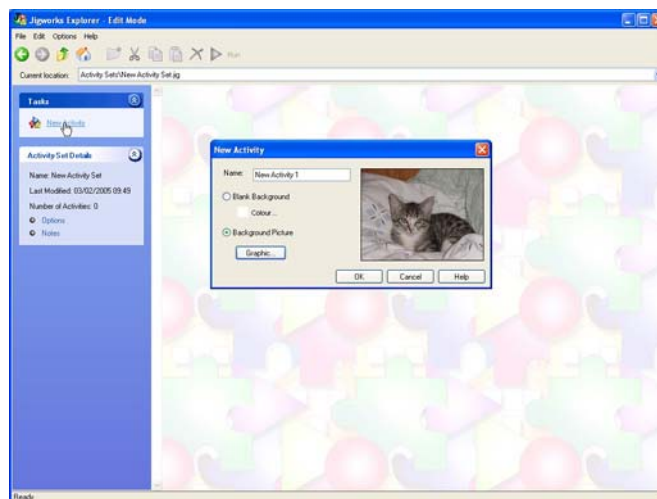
Jigworks Explorer - Edit Mode

File Edit Options Help

Run

Current location: Activity Sets\New Activity Set.jig

Tasks

New Activity

Activity Set Details

Name: New Activity Set

Last Modified: 03/02/2005 09:49

Number of Activities: 0

Options

Notes

New Activity

Name: New Activity 1

Blank Background

Colour...

Background Picture

Graphic...

OK Cancel Help

Ready